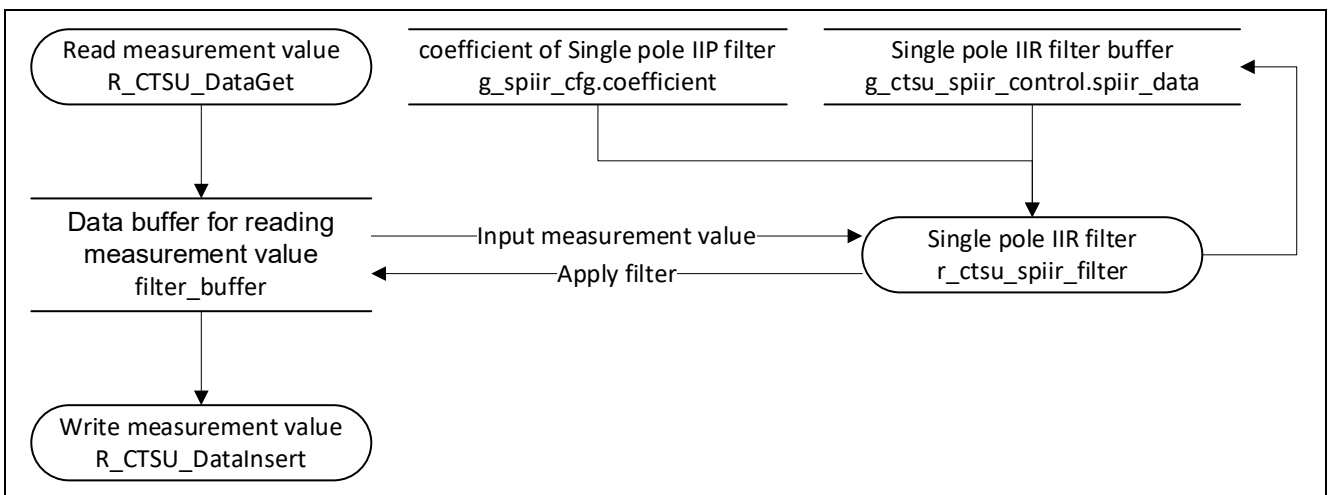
Read measurement value
R_CTSU_DataGet

coefficient of Single pole IIP filter
g_spiir_cfg.coefficient

Single pole IIR filter buffer
g_ctsu_spiir_control.spiir_data

Data buffer for reading measurement value
filter_buffer

Input measurement value

Apply filter

Single pole IIR filter
r_ctsu_spiir_filter

Write measurement value
R_CTSU_DataInsert